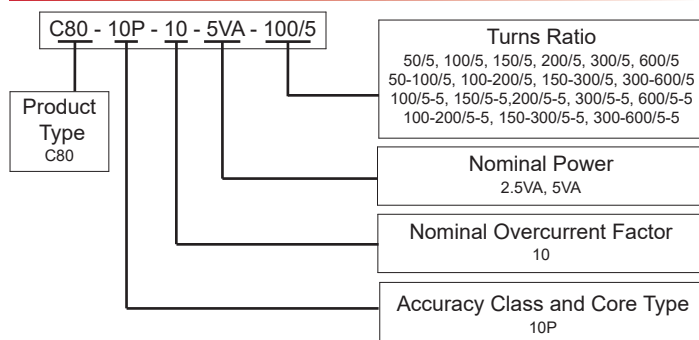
C80 - 10P - 10 - 5VA - 100/5

Turns Ratio
50/5, 100/5, 150/5, 200/5, 300/5, 600/5
50-100/5, 100-200/5, 150-300/5, 300-600/5
100/5-5, 150/5-5,200/5-5, 300/5-5, 600/5-5
100-200/5-5, 150-300/5-5, 300-600/5-5

Product Type
C80

Nominal Power
2.5VA, 5VA

Nominal Overcurrent Factor
10

Accuracy Class and Core Type
10P